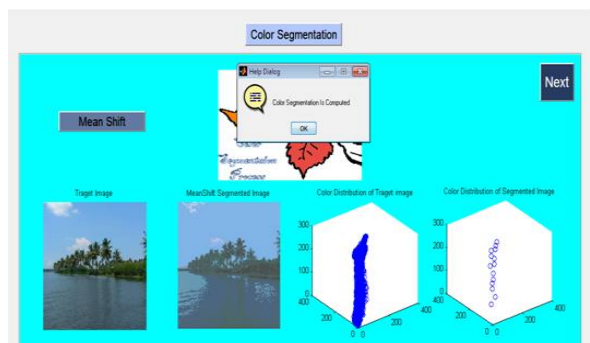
Color Segmentation

Help Dialog

Color Segmentation Is Computed

OK

Next

Mean Shift

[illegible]
Segmentation
Process

Traget Image

MeanShift Segmented Image

Color Distribution of Traget image

300
200
100
0
400
200
0 0
200
400

Color Distribution of Segmented Image

300
200
100
0
400
200
0 0
200
400